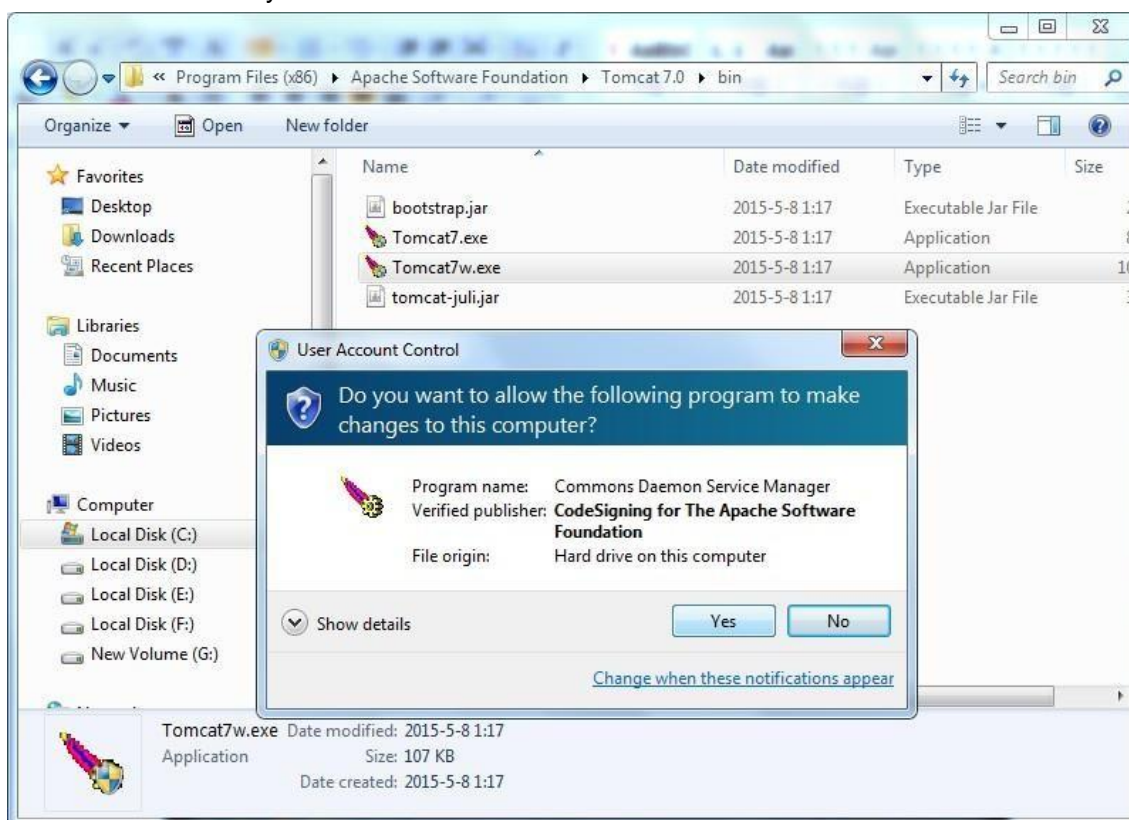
« Program Files (x86) ▸ Apache Software Foundation ▸ Tomcat 7.0 ▸ bin

Search bin

Organize ▾ Open New folder

Favorites
Desktop
Downloads
Recent Places

Libraries
Documents
Music
Pictures
Videos

Computer
Local Disk (C:)
Local Disk (D:)
Local Disk (E:)
Local Disk (F:)
New Volume (G:)

| Name | Date modified | Type | Size |
|---|---|---|---|
| bootstrap.jar | 2015-5-8 1:17 | Executable Jar File | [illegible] |
| Tomcat7.exe | 2015-5-8 1:17 | Application | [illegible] |
| Tomcat7w.exe | 2015-5-8 1:17 | Application | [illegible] |
| tomcat-juli.jar | 2015-5-8 1:17 | Executable Jar File | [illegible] |

User Account Control

Do you want to allow the following program to make changes to this computer?

Program name: Commons Daemon Service Manager
Verified publisher: CodeSigning for The Apache Software Foundation
File origin: Hard drive on this computer

Show details

Yes No

Change when these notifications appear

Tomcat7w.exe Date modified: 2015-5-8 1:17
Application Size: 107 KB
Date created: 2015-5-8 1:17